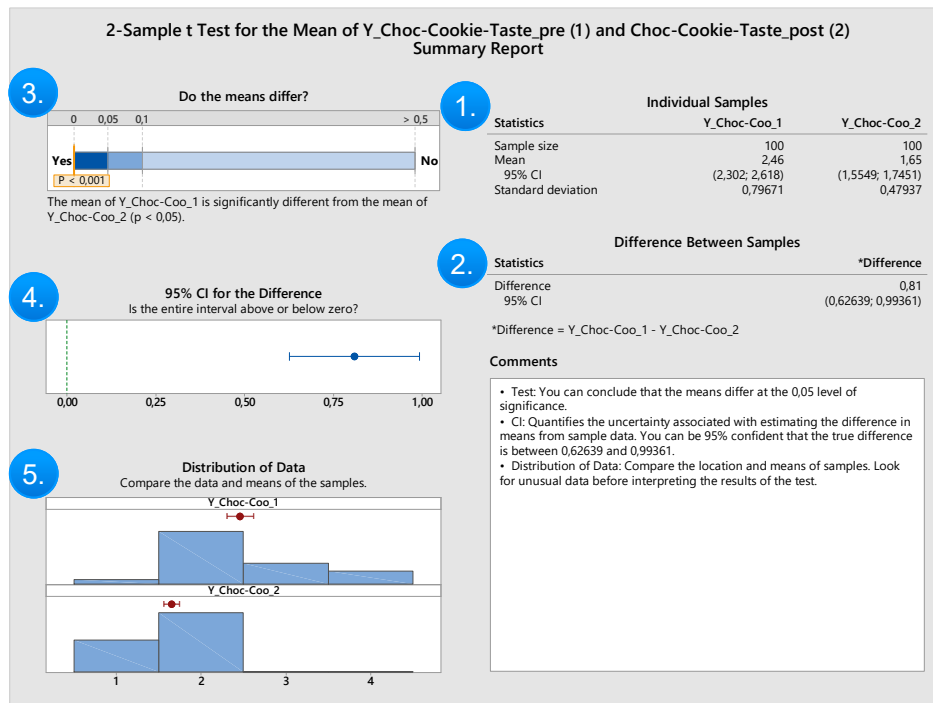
2-Sample t Test for the Mean of Y_Choc-Cookie-Taste_pre (1) and Choc-Cookie-Taste_post (2)
Summary Report

3.

Do the means differ?

0 0,05 0,1 > 0,5

Yes No

P < 0,001

The mean of Y_Choc-Coo_1 is significantly different from the mean of Y_Choc-Coo_2 (p < 0,05).

1.

Individual Samples

| Statistics | Y_Choc-Coo_1 | Y_Choc-Coo_2 |
|---|---|---|
| Sample size | 100 | 100 |
| Mean | 2,46 | 1,65 |
| 95% CI | (2,302; 2,618) | (1,5549; 1,7451) |
| Standard deviation | 0,79671 | 0,47937 |

2.

Difference Between Samples

| Statistics | *Difference |
|---|---|
| Difference | 0,81 |
| 95% CI | (0,62639; 0,99361) |

*Difference = Y_Choc-Coo_1 - Y_Choc-Coo_2

4.

95% CI for the Difference
Is the entire interval above or below zero?

0,00 0,25 0,50 0,75 1,00

Comments

• Test: You can conclude that the means differ at the 0,05 level of significance.
• CI: Quantifies the uncertainty associated with estimating the difference in means from sample data. You can be 95% confident that the true difference is between 0,62639 and 0,99361.
• Distribution of Data: Compare the location and means of samples. Look for unusual data before interpreting the results of the test.

5.

Distribution of Data
Compare the data and means of the samples.

Y_Choc-Coo_1

Y_Choc-Coo_2

1 2 3 4